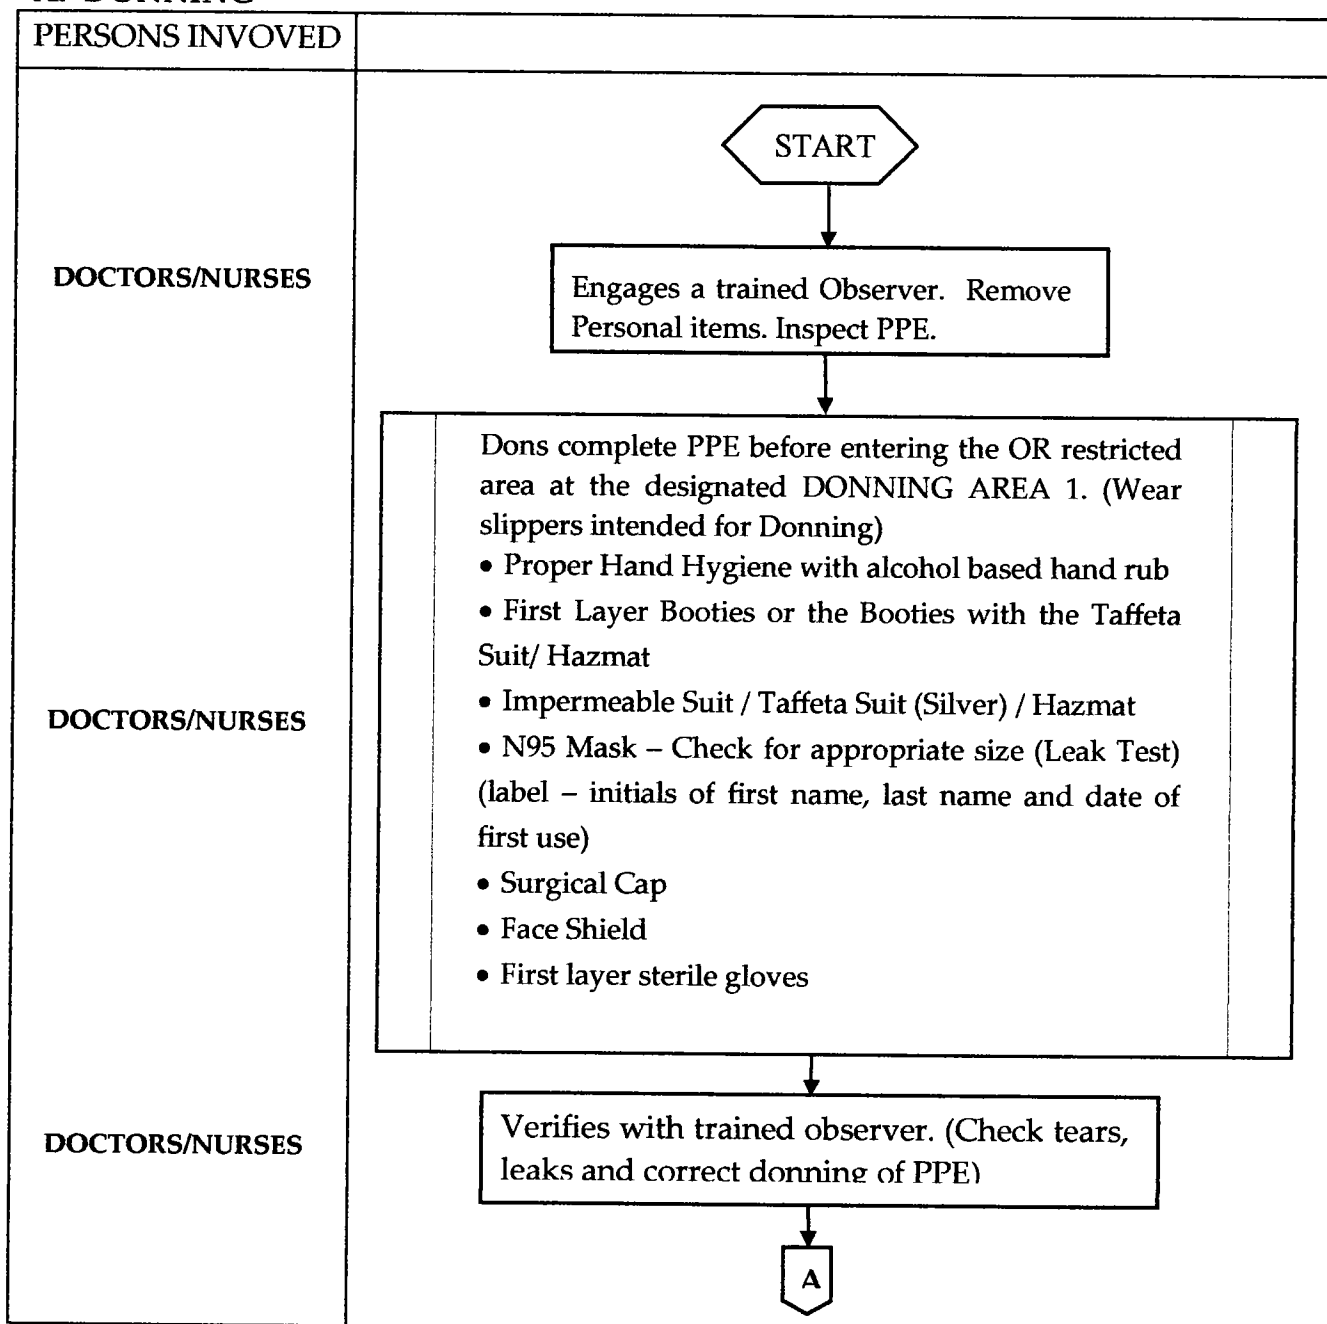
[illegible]

| PERSONS INVOVED | |
|---|---|

START

DOCTORS/NURSES

Engages a trained Observer. Remove Personal items. Inspect PPE.

DOCTORS/NURSES

Dons complete PPE before entering the OR restricted area at the designated DONNING AREA 1. (Wear slippers intended for Donning)
• Proper Hand Hygiene with alcohol based hand rub
• First Layer Booties or the Booties with the Taffeta Suit/ Hazmat
• Impermeable Suit / Taffeta Suit (Silver) / Hazmat
• N95 Mask – Check for appropriate size (Leak Test) (label – initials of first name, last name and date of first use)
• Surgical Cap
• Face Shield
• First layer sterile gloves

DOCTORS/NURSES

Verifies with trained observer. (Check tears, leaks and correct donning of PPE)

A